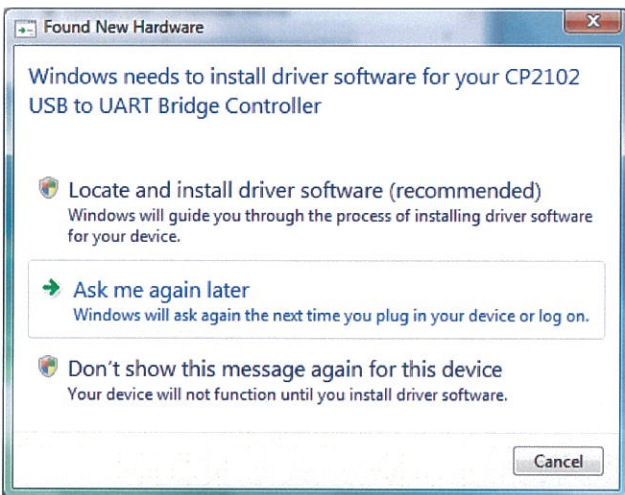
Found New Hardware

Windows needs to install driver software for your CP2102 USB to UART Bridge Controller

Locate and install driver software (recommended)
Windows will guide you through the process of installing driver software for your device.

Ask me again later
Windows will ask again the next time you plug in your device or log on.

Don't show this message again for this device
Your device will not function until you install driver software.

Cancel